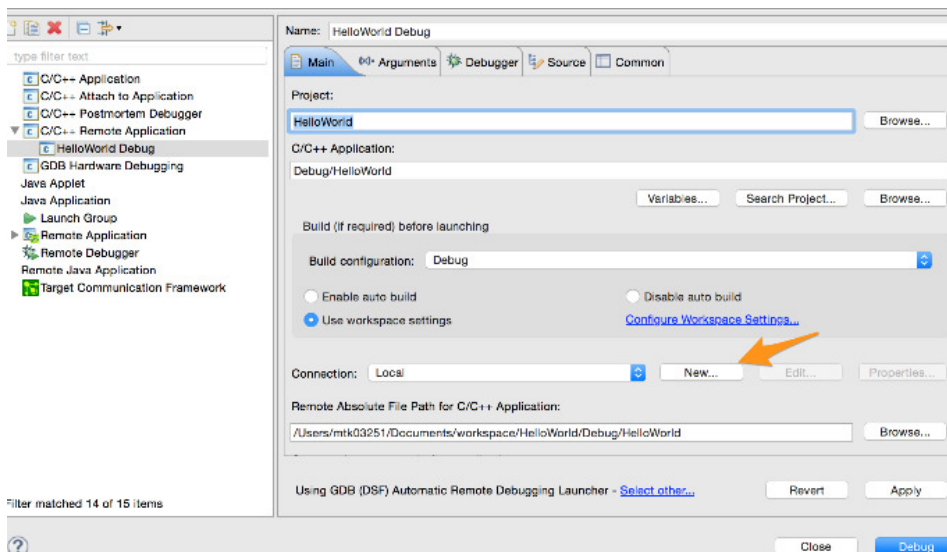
type filter text

C/C++ Application
C/C++ Attach to Application
C/C++ Postmortem Debugger
C/C++ Remote Application
HelloWorld Debug
GDB Hardware Debugging
Java Applet
Java Application
Launch Group
Remote Application
Remote Debugger
Remote Java Application
Target Communication Framework

Filter matched 14 of 15 items

Name: HelloWorld Debug

Main | Arguments | Debugger | Source | Common

Project:
HelloWorld
Browse...

C/C++ Application:
Debug/HelloWorld
Variables... Search Project... Browse...

Build (if required) before launching
Build configuration: Debug
Enable auto build
Disable auto build
Use workspace settings
Configure Workspace Settings...

Connection: Local
New... Edit... Properties...

Remote Absolute File Path for C/C++ Application:
/Users/mtk03251/Documents/workspace/HelloWorld/Debug/HelloWorld
Browse...

Using GDB (DSF) Automatic Remote Debugging Launcher - Select other...
Revert
Apply

?
Close
Debug